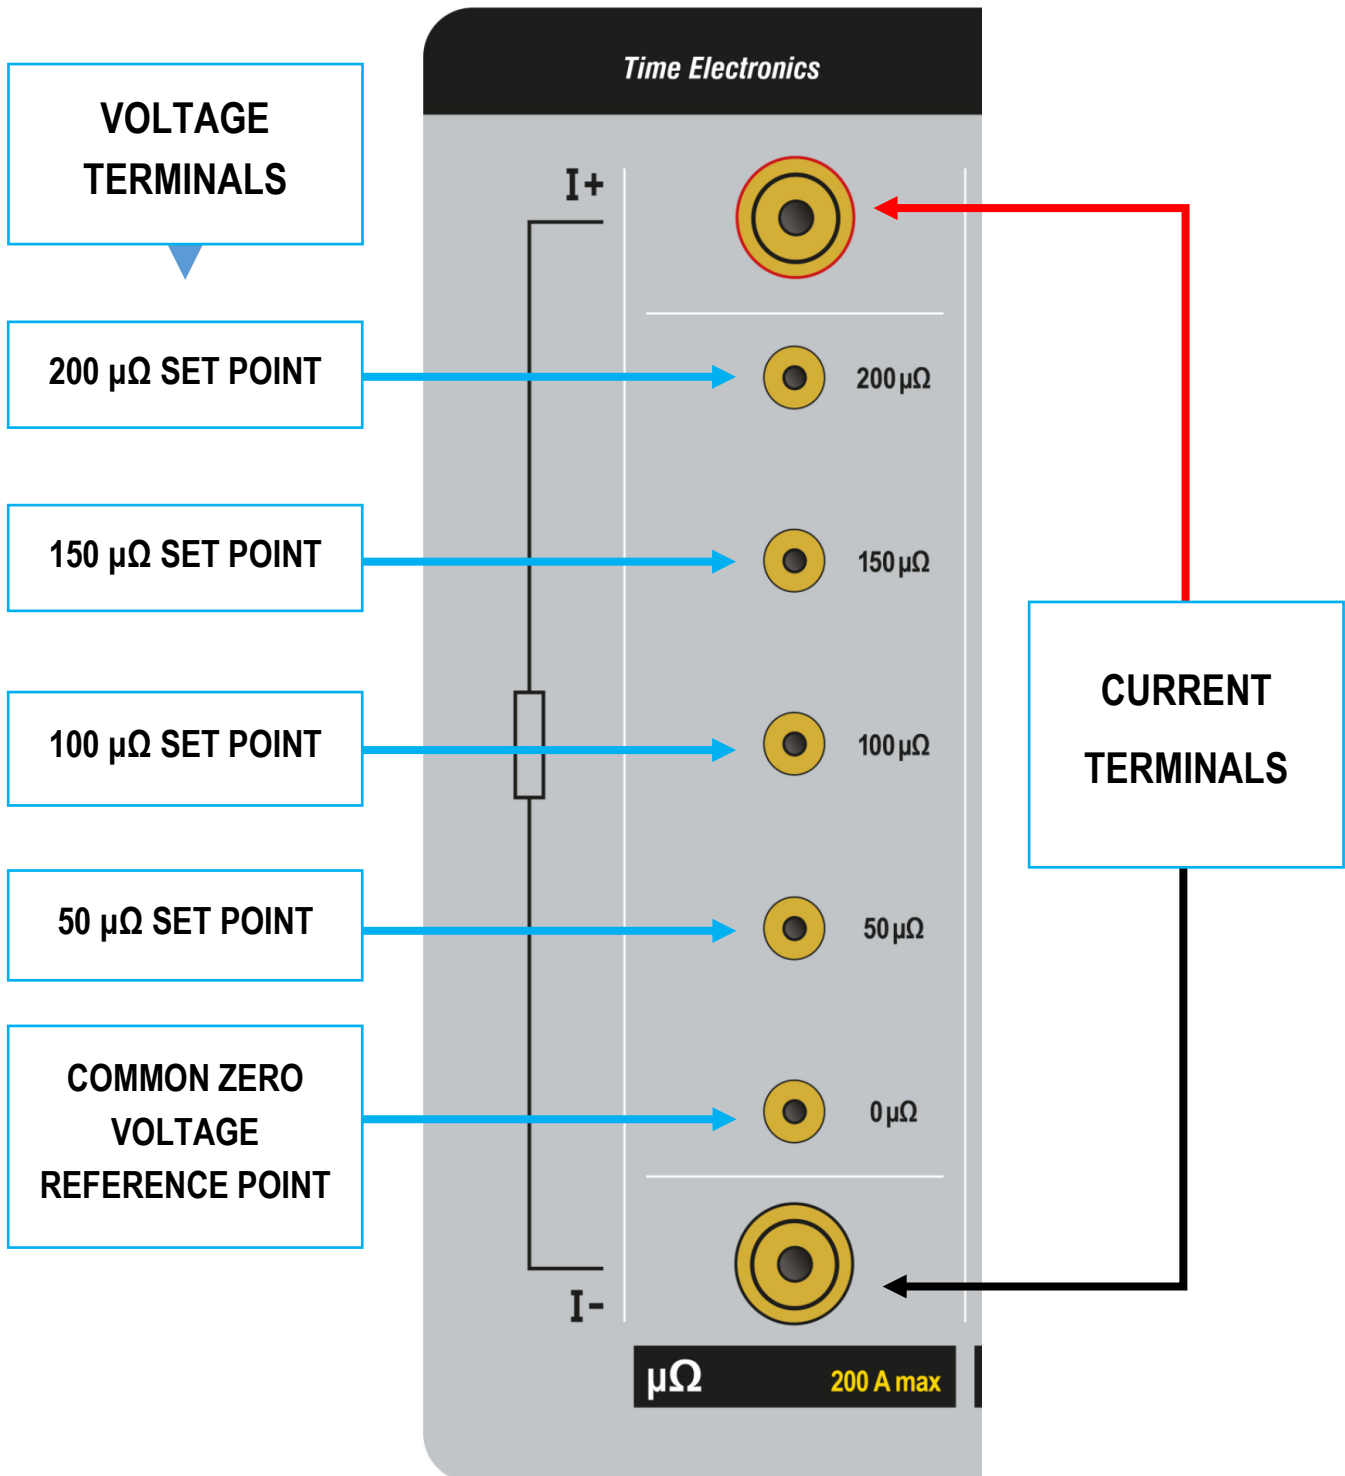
VOLTAGE TERMINALS

Time Electronics

I+

200 μΩ SET POINT

200 μΩ

150 μΩ SET POINT

150 μΩ

CURRENT TERMINALS

100 μΩ SET POINT

100 μΩ

50 μΩ SET POINT

50 μΩ

COMMON ZERO VOLTAGE REFERENCE POINT

0 μΩ

I-

μΩ

200 A max